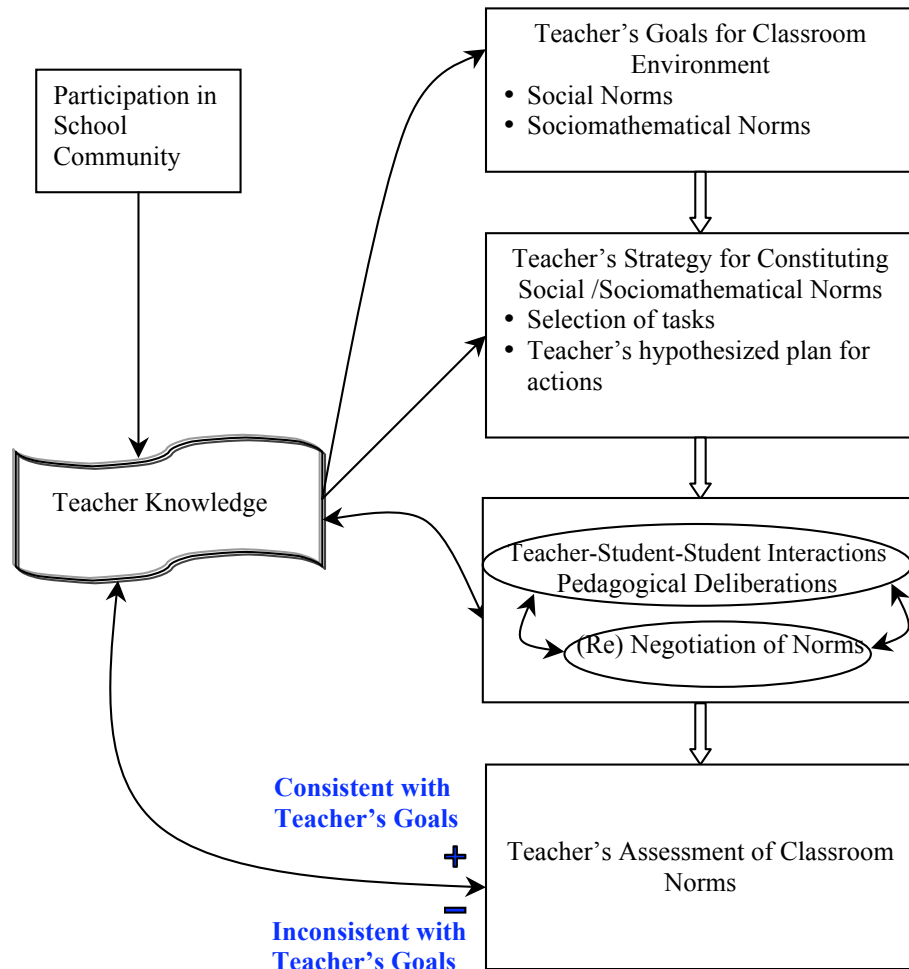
Participation in School Community

Teacher Knowledge

Teacher's Goals for Classroom Environment
• Social Norms
• Sociomathematical Norms

Teacher's Strategy for Constituting Social /Sociomathematical Norms
• Selection of tasks
• Teacher's hypothesized plan for actions

Teacher-Student-Student Interactions
Pedagogical Deliberations

(Re) Negotiation of Norms

Consistent with Teacher's Goals
+
−
Inconsistent with Teacher's Goals

Teacher's Assessment of Classroom Norms